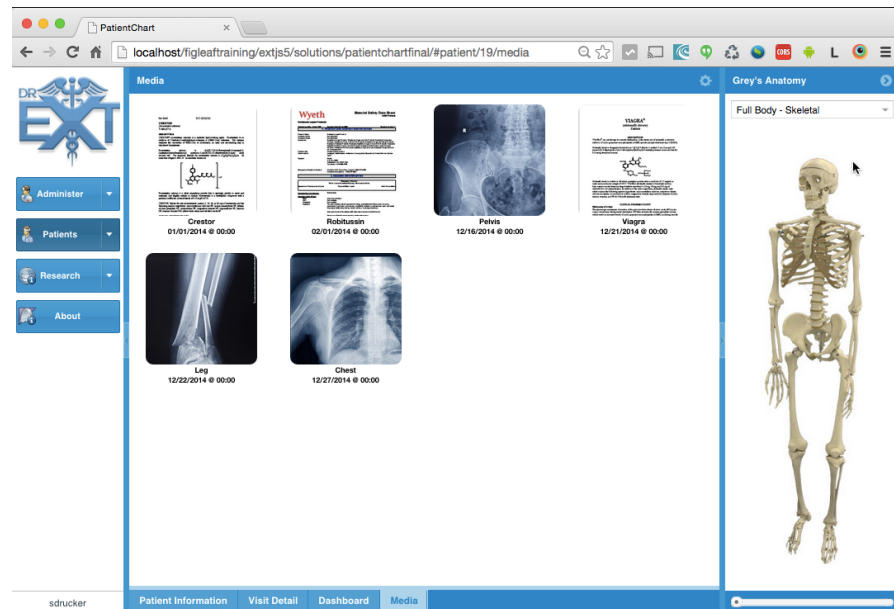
PatientChart

localhost/figleaftraining/extjs5/solutions/patientchartfinal/#patient/19/media

DR EXT

Administer

Patients

Research

About

sdrucker

Media

Wyeth

Crestor
01/01/2014 @ 00:00

Robitussin
02/01/2014 @ 00:00

Pelvis
12/16/2014 @ 00:00

VIAGRA

Viagra
12/21/2014 @ 00:00

Leg
12/22/2014 @ 00:00

Chest
12/27/2014 @ 00:00

Patient Information | Visit Detail | Dashboard | Media

Grey's Anatomy

Full Body - Skeletal